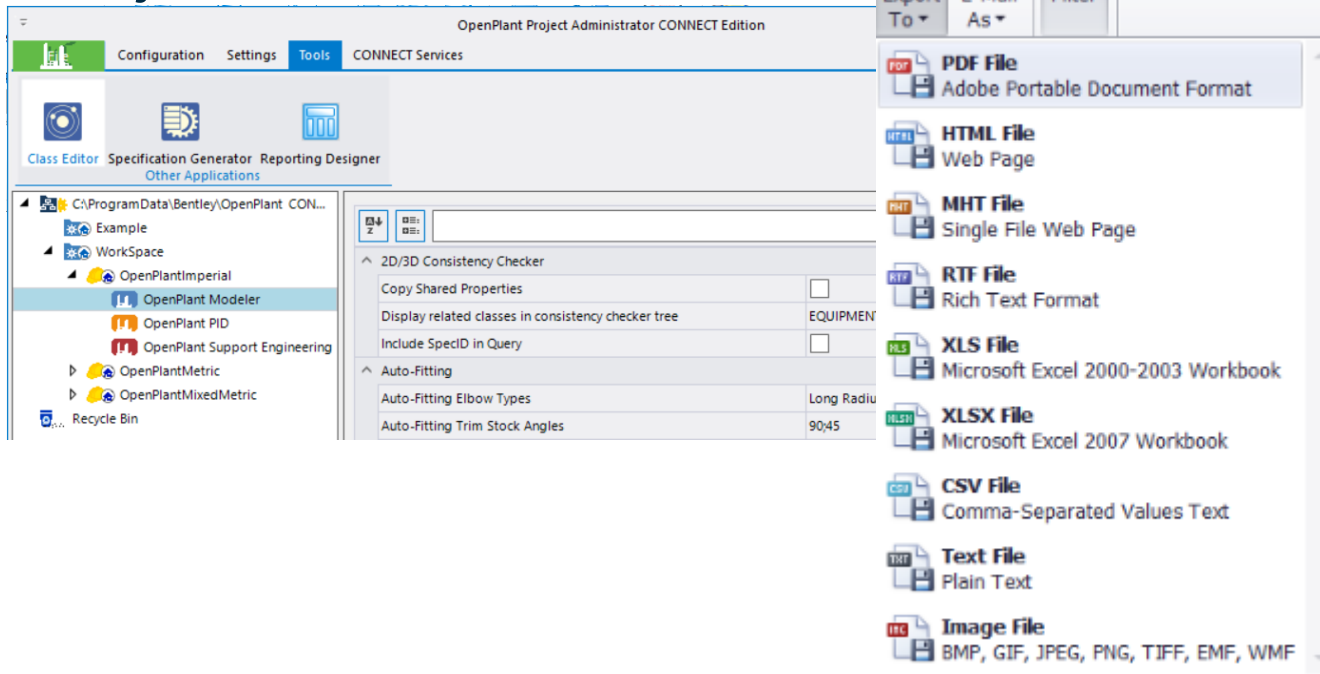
OpenPlant Project Administrator CONNECT Edition

Configuration Settings Tools CONNECT Services

Class Editor Specification Generator Reporting Designer
Other Applications

C:\ProgramData\Bentley\OpenPlant CON...
Example
WorkSpace
OpenPlantImperial
OpenPlant Modeler
OpenPlant PID
OpenPlant Support Engineering
OpenPlantMetric
OpenPlantMixedMetric
Recycle Bin

2D/3D Consistency Checker
| | |
|---|---|
| Copy Shared Properties | |
| Display related classes in consistency checker tree | EQUIPMENT |
| Include SpecID in Query | |

Auto-Fitting
| | |
|---|---|
| Auto-Fitting Elbow Types | Long Radiu |
| Auto-Fitting Trim Stock Angles | 90;45 |

Export To ▾ E-Mail As ▾

PDF File
Adobe Portable Document Format
HTML File
Web Page
MHT File
Single File Web Page
RTF File
Rich Text Format
XLS File
Microsoft Excel 2000-2003 Workbook
XLSX File
Microsoft Excel 2007 Workbook
CSV File
Comma-Separated Values Text
Text File
Plain Text
Image File
BMP, GIF, JPEG, PNG, TIFF, EMF, WMF